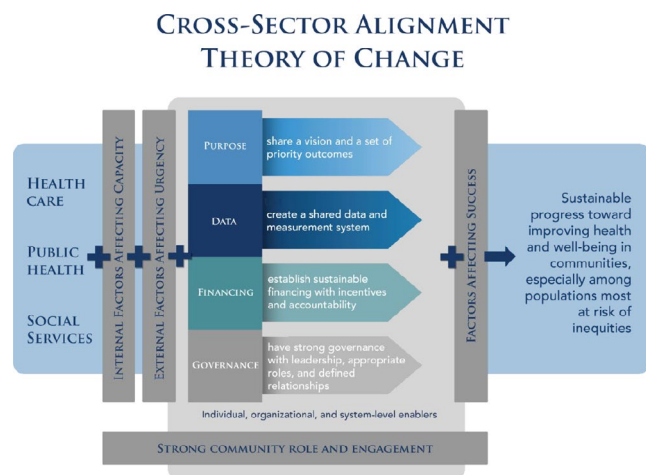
CROSS-SECTOR ALIGNMENT THEORY OF CHANGE

HEALTH CARE

PUBLIC HEALTH

SOCIAL SERVICES

INTERNAL FACTORS AFFECTING CAPACITY

EXTERNAL FACTORS AFFECTING URGENCY

PURPOSE
share a vision and a set of priority outcomes

DATA
create a shared data and measurement system

FINANCING
establish sustainable financing with incentives and accountability

GOVERNANCE
have strong governance with leadership, appropriate roles, and defined relationships

Individual, organizational, and system-level enablers

FACTORS AFFECTING SUCCESS

Sustainable progress toward improving health and well-being in communities, especially among populations most at risk of inequities

STRONG COMMUNITY ROLE AND ENGAGEMENT